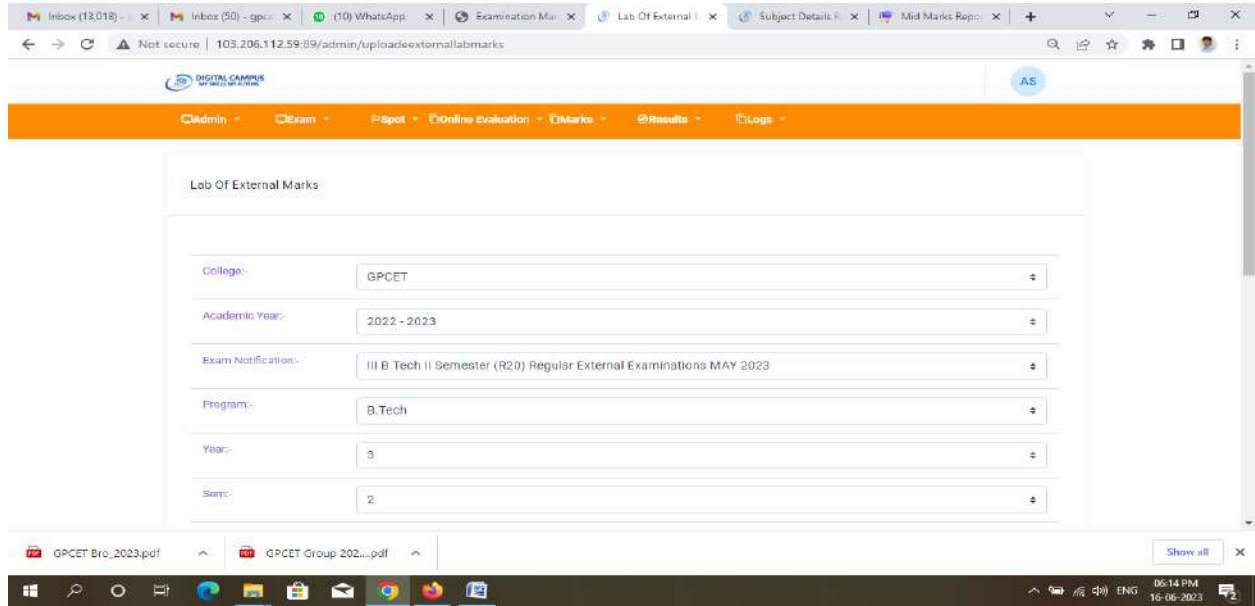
Inbox (13,018) - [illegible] × | Inbox (50) - gpc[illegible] × | (10) WhatsApp × | Examination Ma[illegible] × | Lab Of External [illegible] × | Subject Details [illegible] × | Mid Marks Repo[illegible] × | +

Not secure | 103.206.112.59:89/admin/uploadexternallabmarks

DIGITAL CAMPUS

AS

Admin ▾ Exam ▾ Spot ▾ Online Evaluation ▾ Marks ▾ Results ▾ Logs ▾

Lab Of External Marks

| College:- | GPCET |
|---|---|
| Academic Year:- | 2022 - 2023 |
| Exam Notification:- | III B Tech II Semester (R20) Regular External Examinations MAY 2023 |
| Program:- | B.Tech |
| Year:- | 3 |
| Sem:- | 2 |

GPCET Bro_2023.pdf ^ GPCET Group 202....pdf ^ Show all ×

ENG 06:14 PM 16-06-2023